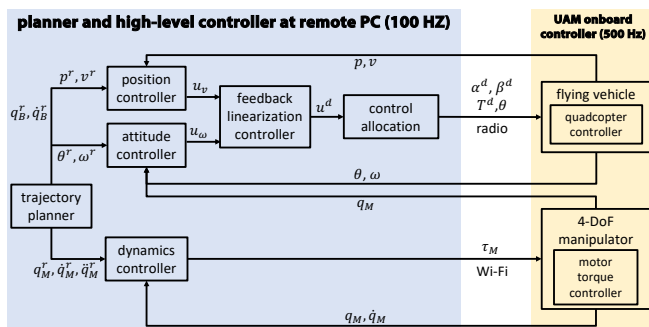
planner and high-level controller at remote PC (100 HZ)

UAM onboard controller (500 Hz)

$p, v$

$p^r, v^r$

position controller

$u_v$

feedback linearization controller

$u^d$

control allocation

$\alpha^d, \beta^d$
$T^d, \theta$
radio

flying vehicle

quadcopter controller

$q_B^r, \dot{q}_B^r$

$\theta^r, \omega^r$

attitude controller

$u_\omega$

$\theta, \omega$

$q_M$

trajectory planner

dynamics controller

$\tau_M$
Wi-Fi

4-DoF manipulator

motor torque controller

$q_M^r, \dot{q}_M^r, \ddot{q}_M^r$

$q_M, \dot{q}_M$